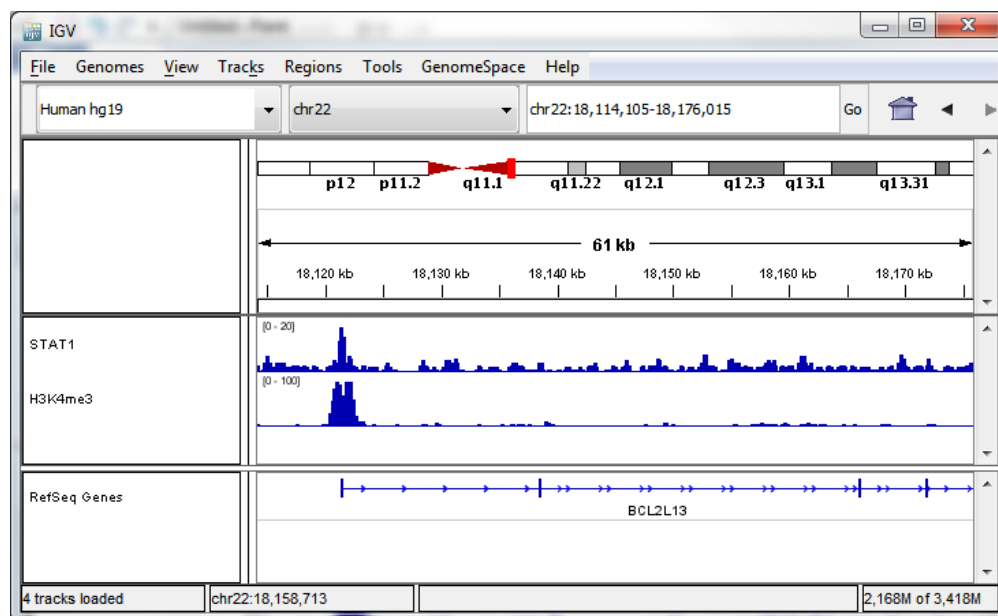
IGV

File Genomes View Tracks Regions Tools GenomeSpace Help

Human hg19 | chr22 | chr22:18,114,105-18,176,015 | Go

p12 p11.2 q11.1 q11.22 q12.1 q12.3 q13.1 q13.31

61 kb

18,120 kb 18,130 kb 18,140 kb 18,150 kb 18,160 kb 18,170 kb

STAT1
[0 - 20]

H3K4me3
[0 - 100]

RefSeq Genes

BCL2L13

4 tracks loaded | chr22:18,158,713 | 2,168M of 3,418M